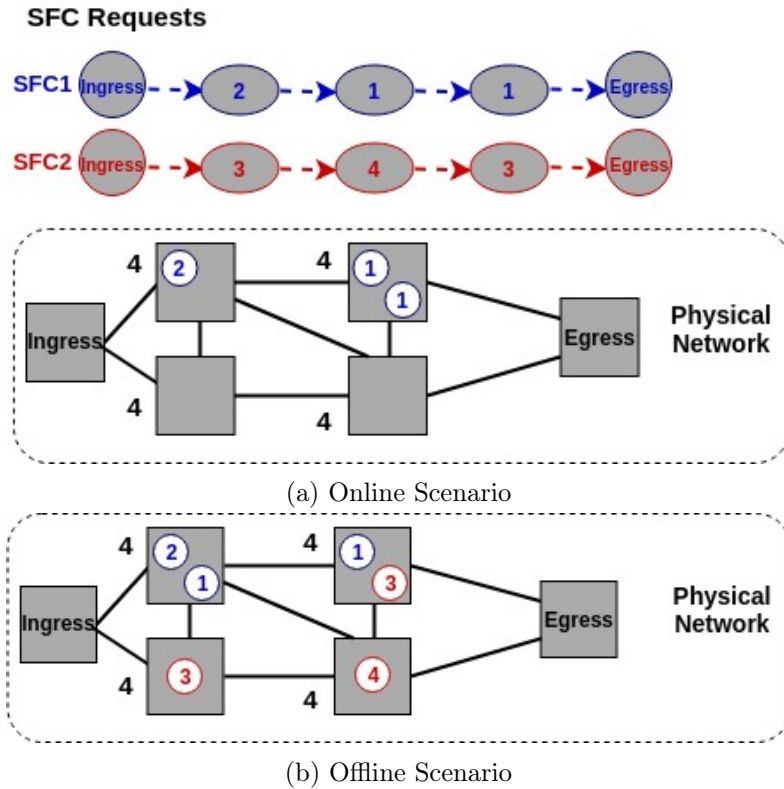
SFC Requests

SFC1 Ingress 2 1 1 Egress

SFC2 Ingress 3 4 3 Egress

4 2 4 1 1

Ingress

Egress

Physical Network

4 4

(a) Online Scenario

4 2 1 4 1 3

Ingress

Egress

Physical Network

4 3 4 4

(b) Offline Scenario